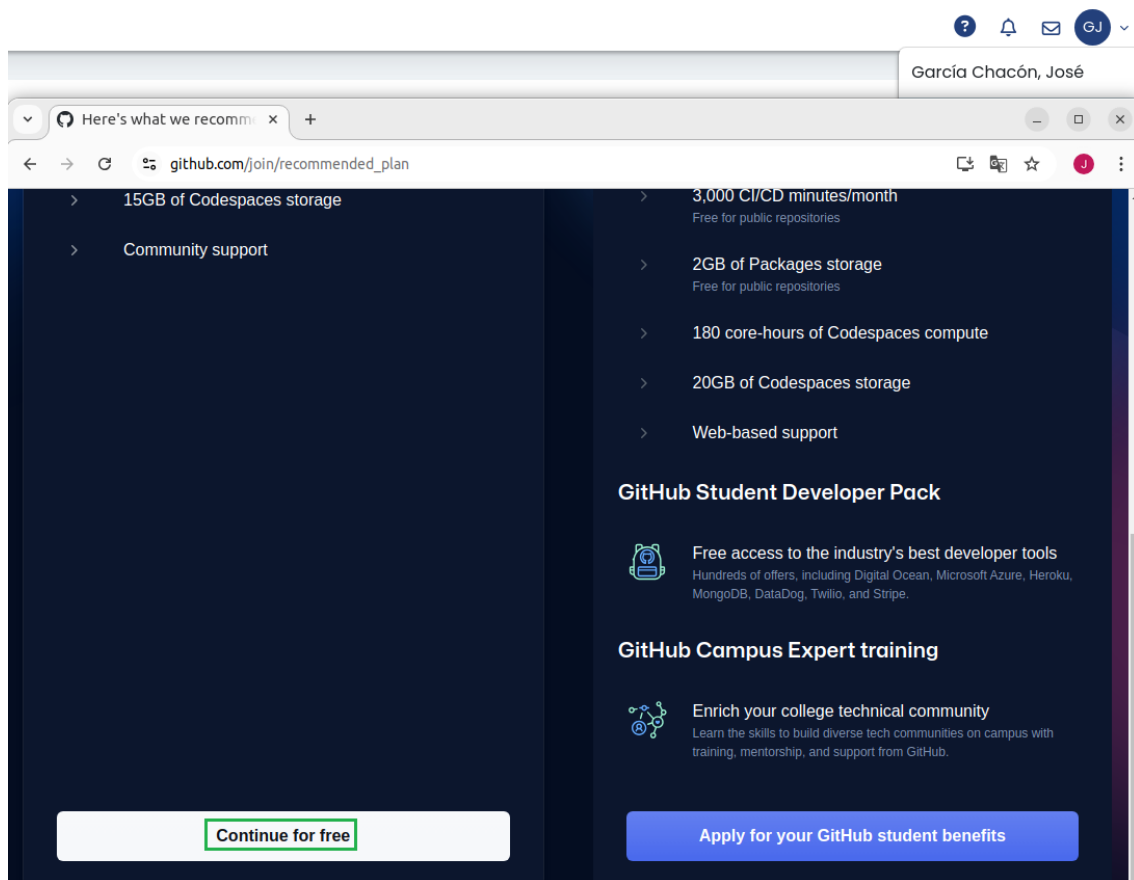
GJ

García Chacón, José

Here's what we recomm ×

+

github.com/join/recommended_plan

J

15GB of Codespaces storage

Community support

Continue for free

3,000 CI/CD minutes/month
Free for public repositories

2GB of Packages storage
Free for public repositories

180 core-hours of Codespaces compute

20GB of Codespaces storage

Web-based support

GitHub Student Developer Pack

Free access to the industry's best developer tools
Hundreds of offers, including Digital Ocean, Microsoft Azure, Heroku, MongoDB, DataDog, Twilio, and Stripe.

GitHub Campus Expert training

Enrich your college technical community
Learn the skills to build diverse tech communities on campus with training, mentorship, and support from GitHub.

Apply for your GitHub student benefits